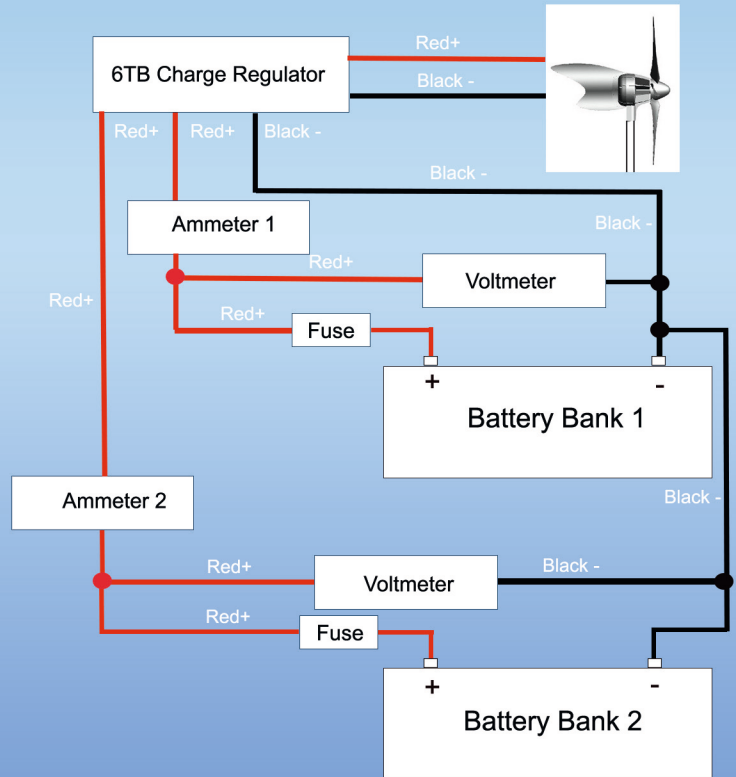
6TB Charge Regulator

Red+

Black -

Red+

Red+

Black -

Black -

Ammeter 1

Black -

Red+

Red+

Voltmeter

Red+

Fuse

+

-

Battery Bank 1

Black -

Ammeter 2

Red+

Voltmeter

Black -

Red+

Fuse

+

-

Battery Bank 2